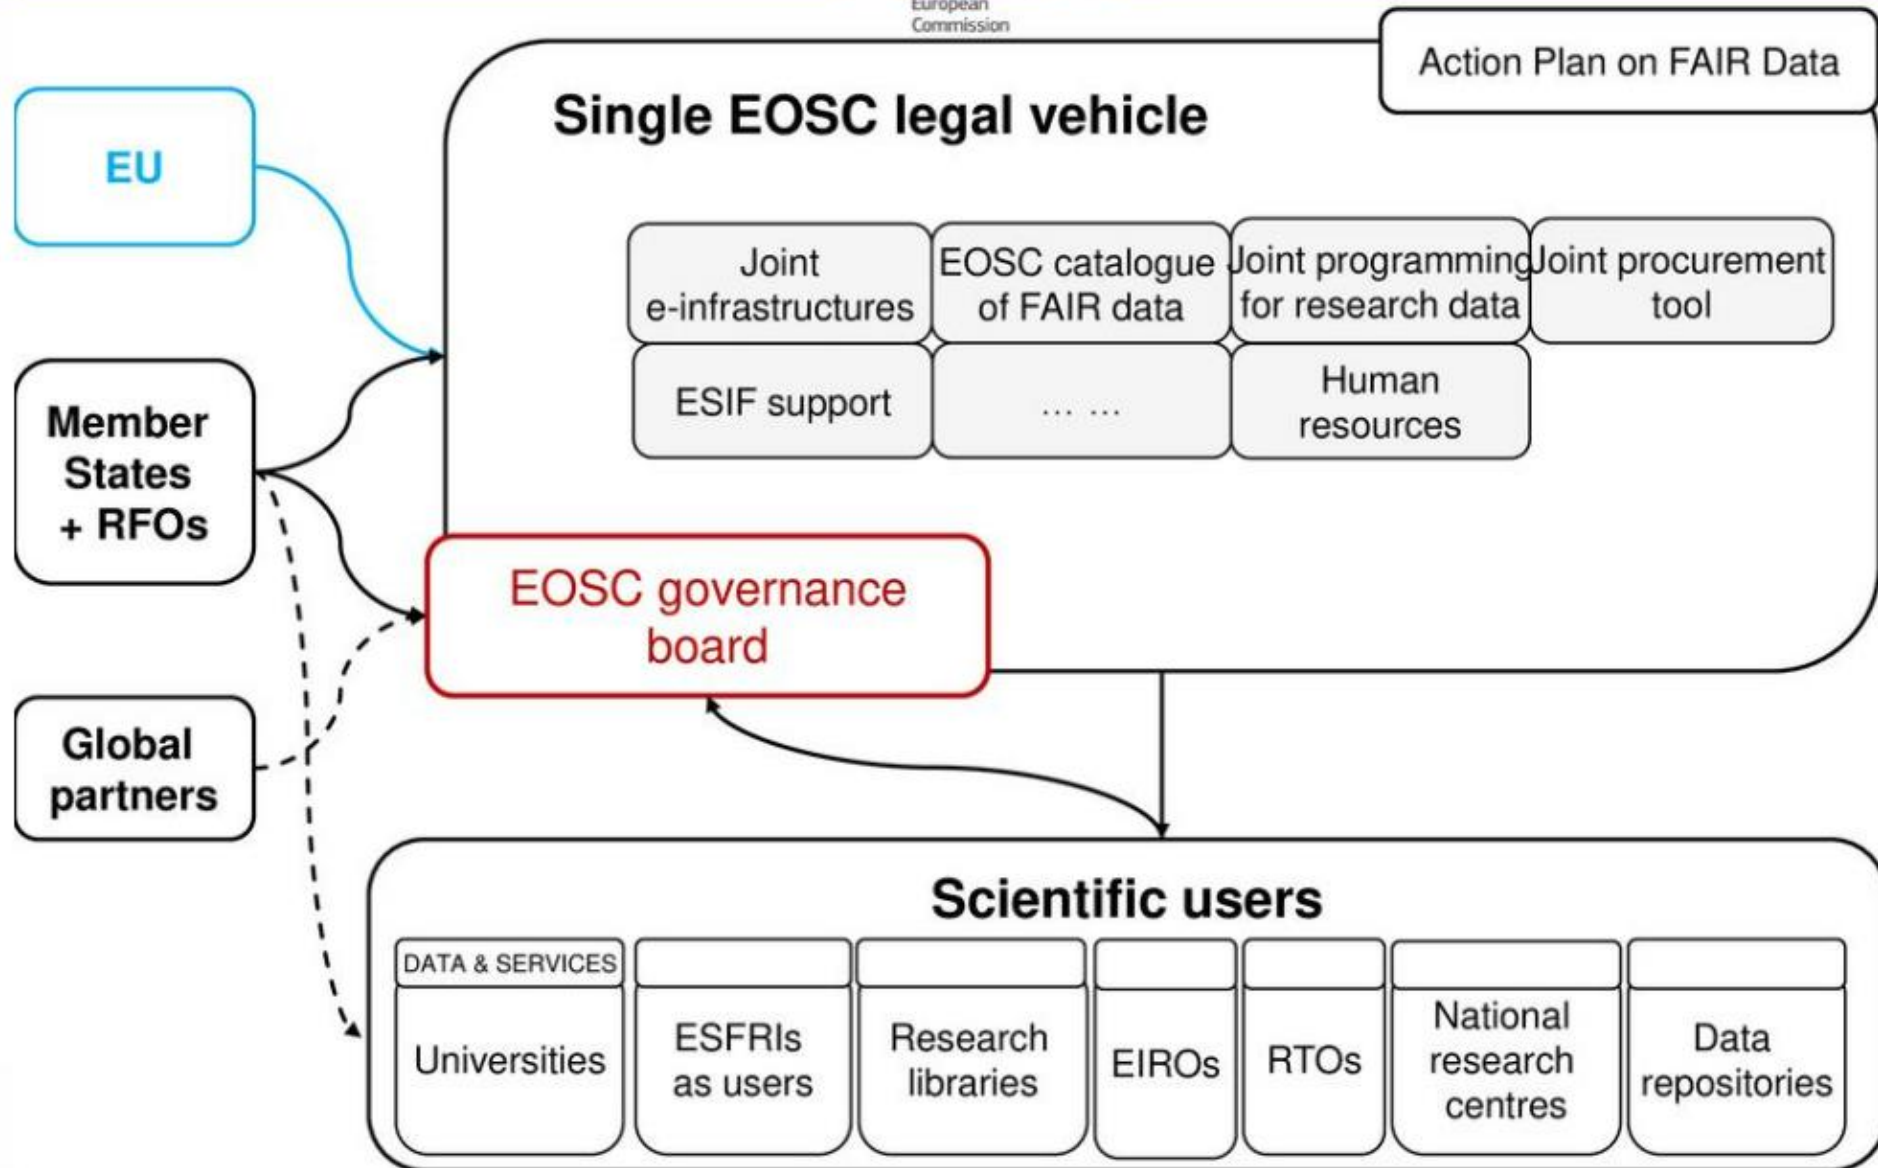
European Commission

Action Plan on FAIR Data

Single EOSC legal vehicle

EU

Joint e-infrastructures

EOSC catalogue of FAIR data

Joint programming for research data

Joint procurement tool

ESIF support

... ...

Human resources

Member States + RFOs

EOSC governance board

Global partners

Scientific users

DATA & SERVICES

Universities

ESFRIs as users

Research libraries

EIROs

RTOs

National research centres

Data repositories